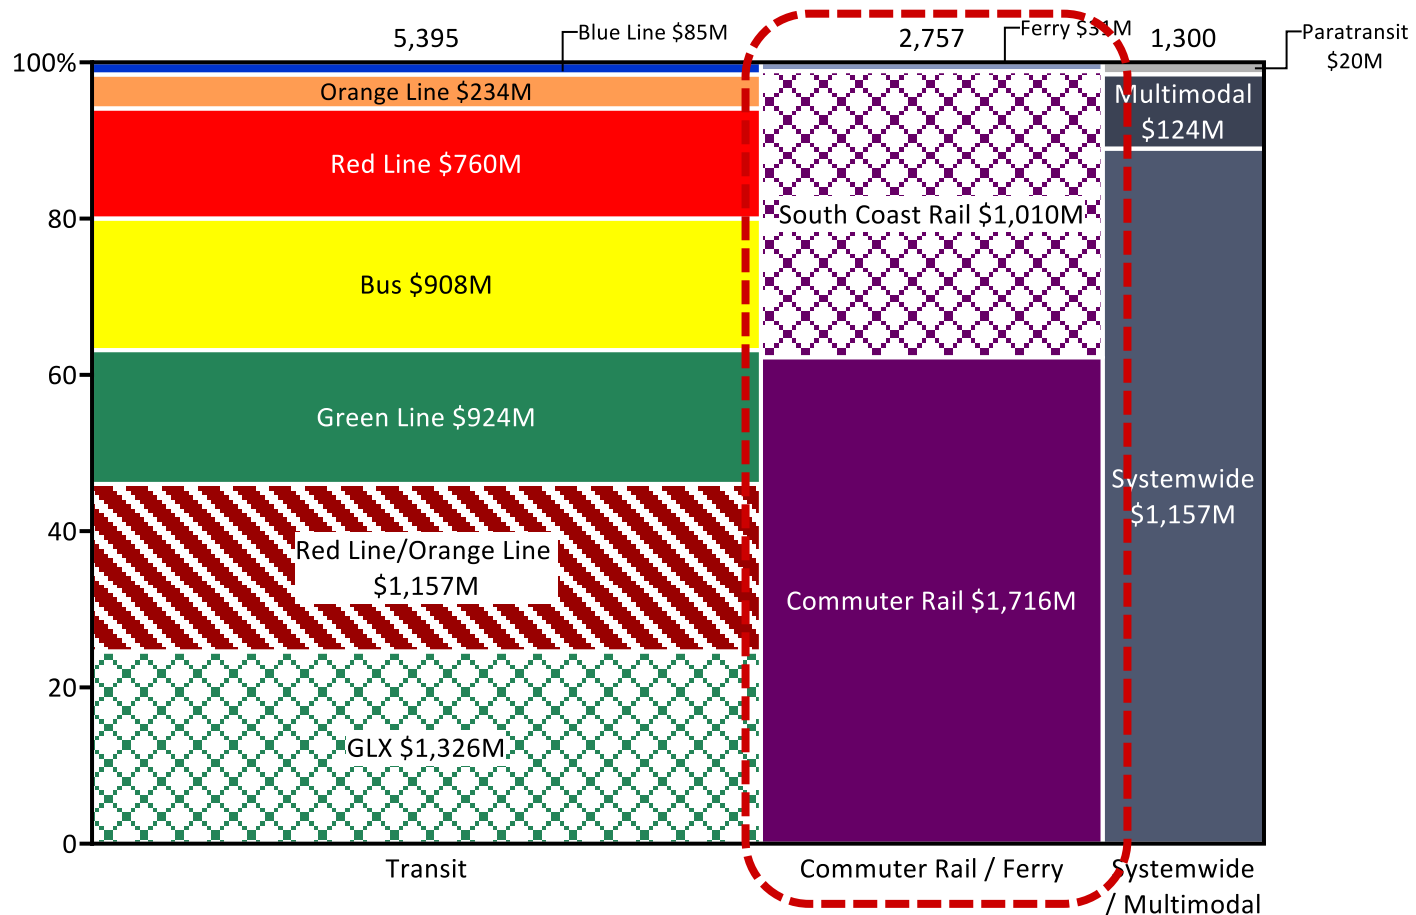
5,395
Blue Line $85M
2,757
Ferry $31M
1,300
Paratransit $20M
100%
Orange Line $234M
Multimodal $124M
Red Line $760M
South Coast Rail $1,010M
80
Bus $908M
60
Green Line $924M
Systemwide $1,157M
40
Red Line/Orange Line $1,157M
Commuter Rail $1,716M
20
GLX $1,326M
0
Transit
Commuter Rail / Ferry
Systemwide / Multimodal